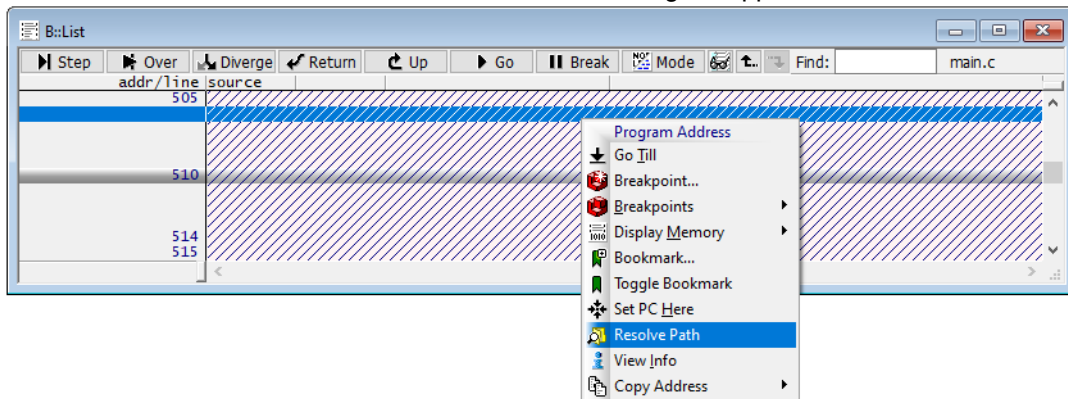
B::List

Step Over Diverge Return Up Go Break Mode Find: main.c

addr/line source
505
510
514
515

Program Address
Go Till
Breakpoint...
Breakpoints
Display Memory
Bookmark...
Toggle Bookmark
Set PC Here
Resolve Path
View Info
Copy Address